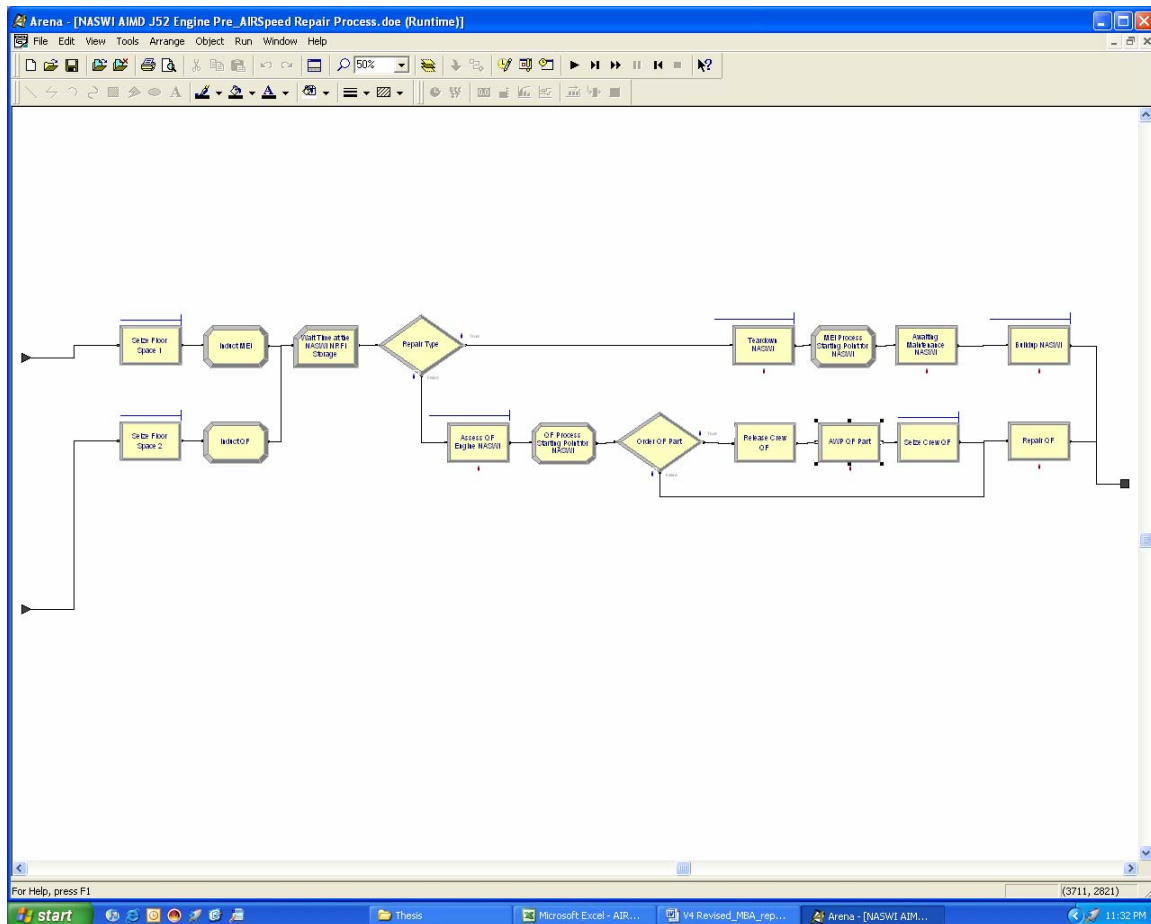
Arena - [NASWI AIMD J52 Engine Pre_AIRSpeed Repair Process.doe (Runtime)]
File Edit View Tools Arrange Object Run Window Help
50%

Seize Floor Space 1
Induct MEI
Wait Time at the NASWI NRFI Storage
Repair Type
True
False
Teardown NASWI
MEI Process Starting Point for NASWI
Awaiting Maintenance NASWI
Buildup NASWI

Seize Floor Space 2
Induct OF
Assess OF Engine NASWI
OF Process Starting Point for NASWI
Order OF Part
True
False
Release Crew OF
AWP OF Part
Seize Crew OF
Repair OF

For Help, press F1
(3711, 2821)
start
Thesis
Microsoft Excel - AIR...
V4 Revised_MBA_rep...
Arena - [NASWI AIM...
11:32 PM